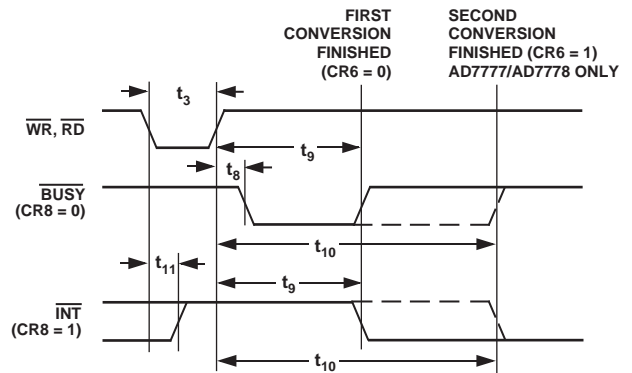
FIRST CONVERSION FINISHED (CR6 = 0)

SECOND CONVERSION FINISHED (CR6 = 1) AD7777/AD7778 ONLY

$t_3$

$\overline{WR}$, $\overline{RD}$

$t_9$

$t_8$

$\overline{BUSY}$ (CR8 = 0)

$t_{10}$

$t_{11}$

$t_9$

$\overline{INT}$ (CR8 = 1)

$t_{10}$